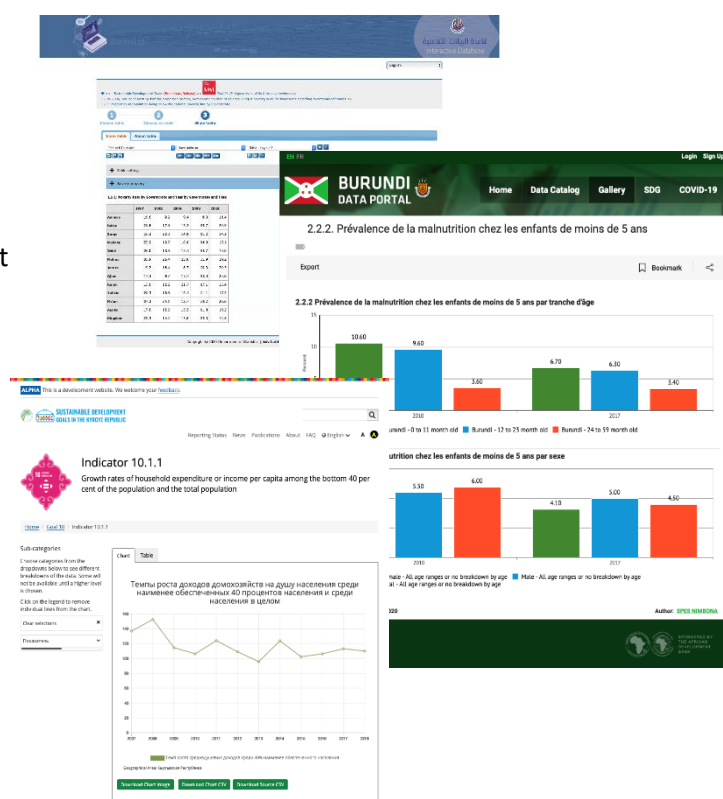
Interactive Database

English

1
2
3
Show table

Source table

Add option
Select option

1.1.2. Poverty rate in Governorates and Gouvernorates and Time

| | 2007 | 2008 | 2009 | 2010 |
|---|---|---|---|---|

EN FR

Login Sign Up

BURUNDI DATA PORTAL

Home Data Catalog Gallery SDG COVID-19

2.2.2. Prévalence de la malnutrition chez les enfants de moins de 5 ans

Export

Bookmark

2.2.2 Prévalence de la malnutrition chez les enfants de moins de 5 ans par tranche d'âge

15
10
5

Percent

10.60
9.60
3.60
6.70
6.30
3.40

2010
2017

urundi - 0 to 11 month old Burundi - 12 to 23 month old Burundi - 24 to 59 month old

nutrition chez les enfants de moins de 5 ans par sexe

5.50
6.00
4.10
5.00
4.50

2010
2017

ale - All age ranges or no breakdown by age Male - All age ranges or no breakdown by age
al - All age ranges or no breakdown by age

020

Author: SPES NIBIGIRA

ALPHA This is a development website. We welcome your feedback.

SUSTAINABLE DEVELOPMENT GOALS IN THE KYRGYZ REPUBLIC

Reporting Status News Publications About FAQ English A

Indicator 10.1.1

Growth rates of household expenditure or income per capita among the bottom 40 per cent of the population and the total population

Home / Goal 10 / Indicator 10.1.1

Sub-categories

Choose categories from the dropdowns below to see different breakdowns of the data. Some will not be available until a higher level is chosen.

Click on the legend to remove individual lines from the chart.

Clear selections

Economic

Chart Table

Темпы роста доходов домохозяйств на душу населения среди наименее обеспеченных 40 процентов населения и среди населения в целом

140
120
100
80
60
40
20
0

2007 2008 2009 2010 2011 2012 2013 2014 2015 2016 2017 2018

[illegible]

Geographical Area: Kyrgyz Republic

Download Chart Image Download Chart CSV Download Source CSV

t